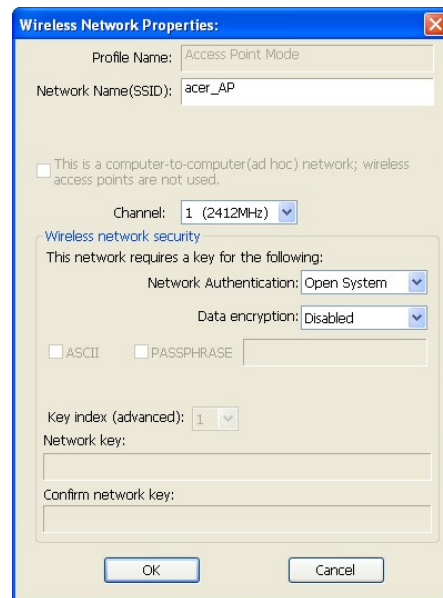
Wireless Network Properties:

Profile Name: Access Point Mode

Network Name(SSID): acer_AP

This is a computer-to-computer(ad hoc) network; wireless access points are not used.

Channel: 1 (2412MHz)

Wireless network security

This network requires a key for the following:

Network Authentication: Open System

Data encryption: Disabled

ASCII PASSPHRASE

Key index (advanced): 1

Network key:

Confirm network key:

OK Cancel